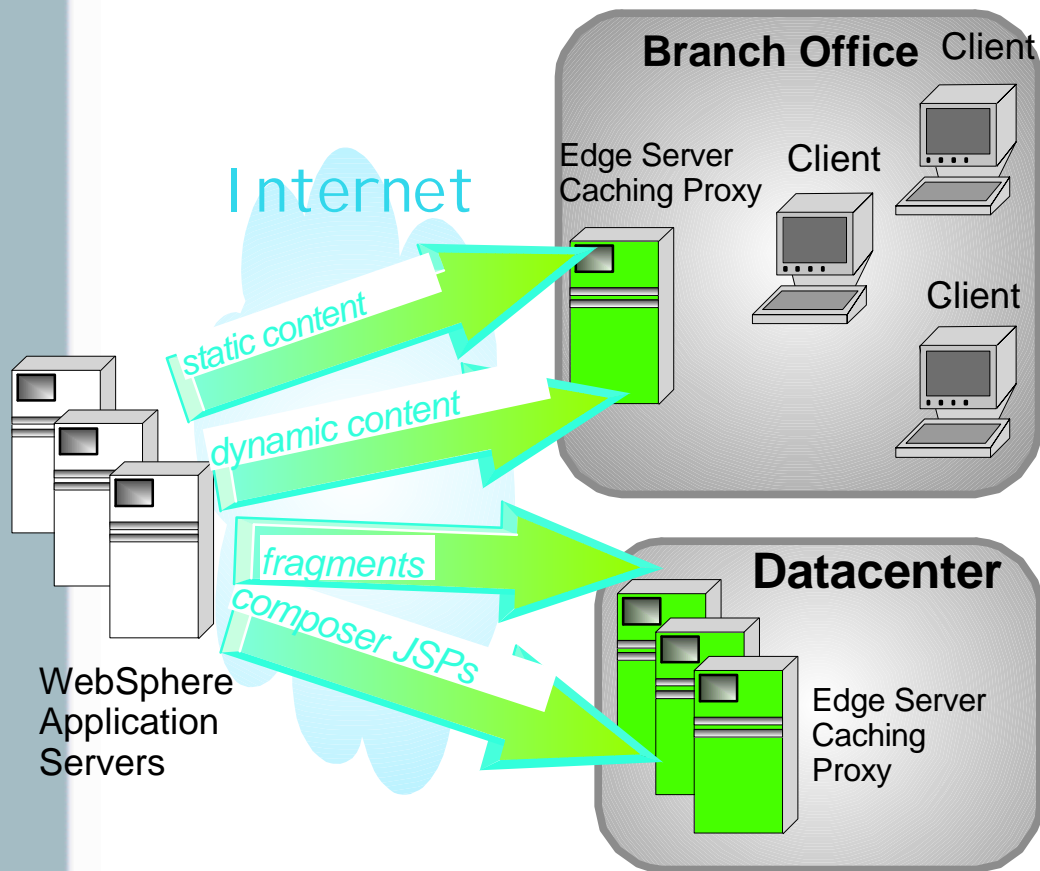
Branch Office

Client

Edge Server Caching Proxy

Client

Internet

Client

static content

dynamic content

fragments

Datacenter

composer JSPs

WebSphere Application Servers

Edge Server Caching Proxy